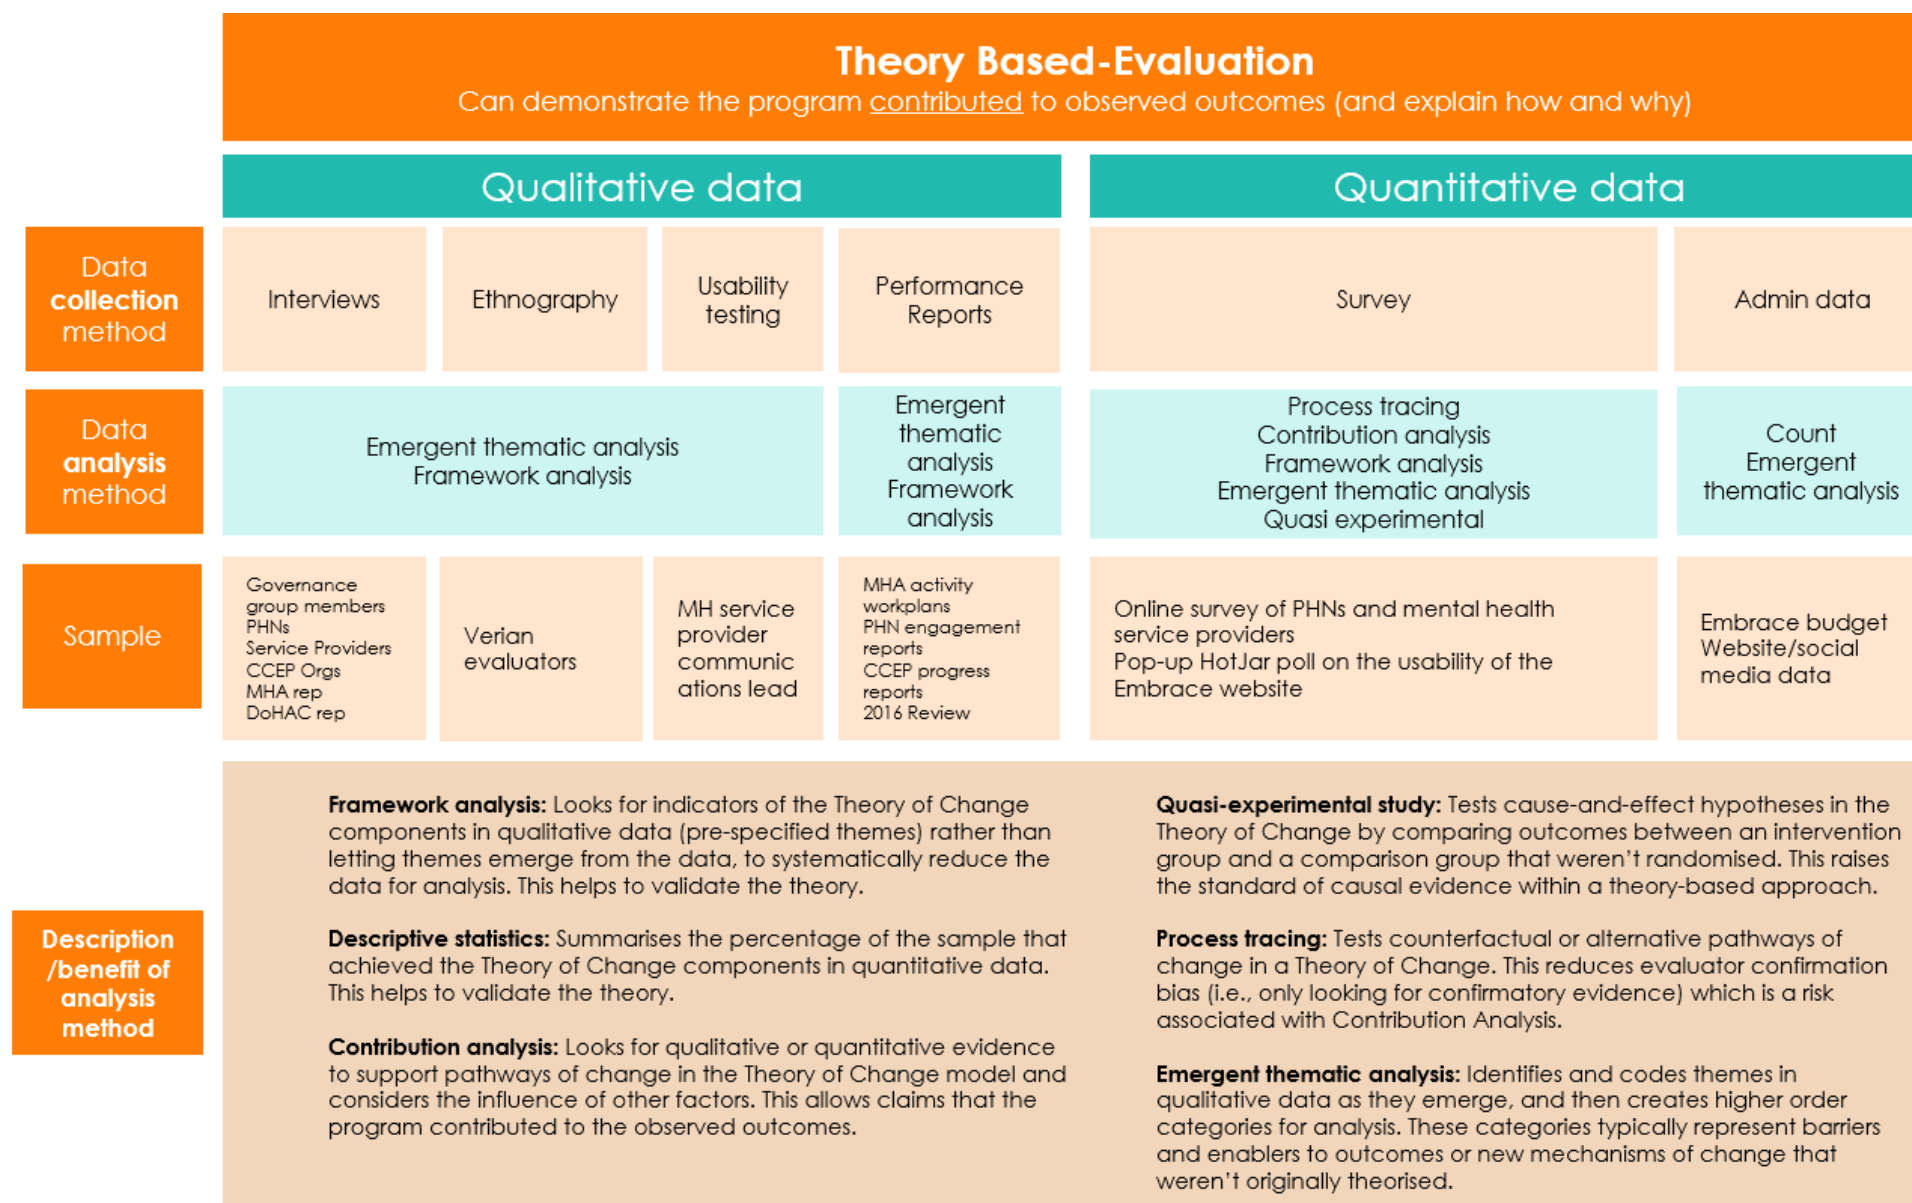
**Theory Based-Evaluation**
Can demonstrate the program contributed to observed outcomes (and explain how and why)

Qualitative data

Quantitative data

Data **collection** method

| Interviews | Ethnography | Usability testing | Performance Reports | Survey | Admin data |
|---|---|---|---|---|---|

Data **analysis** method

| Emergent thematic analysis Framework analysis | Emergent thematic analysis Framework analysis | Process tracing Contribution analysis Framework analysis Emergent thematic analysis Quasi experimental | Count Emergent thematic analysis |
|---|---|---|---|

Sample

| Governance group members PHNs Service Providers CCEP Orgs MHA rep DoHAC rep | Verian evaluators | MH service provider communications lead | MHA activity workplans PHN engagement reports CCEP progress reports 2016 Review | Online survey of PHNs and mental health service providers Pop-up HotJar poll on the usability of the Embrace website | Embrace budget Website/social media data |
|---|---|---|---|---|---|

Description /benefit of analysis method

**Framework analysis:** Looks for indicators of the Theory of Change components in qualitative data (pre-specified themes) rather than letting themes emerge from the data, to systematically reduce the data for analysis. This helps to validate the theory.

**Descriptive statistics:** Summarises the percentage of the sample that achieved the Theory of Change components in quantitative data. This helps to validate the theory.

**Contribution analysis:** Looks for qualitative or quantitative evidence to support pathways of change in the Theory of Change model and considers the influence of other factors. This allows claims that the program contributed to the observed outcomes.

**Quasi-experimental study:** Tests cause-and-effect hypotheses in the Theory of Change by comparing outcomes between an intervention group and a comparison group that weren't randomised. This raises the standard of causal evidence within a theory-based approach.

**Process tracing:** Tests counterfactual or alternative pathways of change in a Theory of Change. This reduces evaluator confirmation bias (i.e., only looking for confirmatory evidence) which is a risk associated with Contribution Analysis.

**Emergent thematic analysis:** Identifies and codes themes in qualitative data as they emerge, and then creates higher order categories for analysis. These categories typically represent barriers and enablers to outcomes or new mechanisms of change that weren't originally theorised.